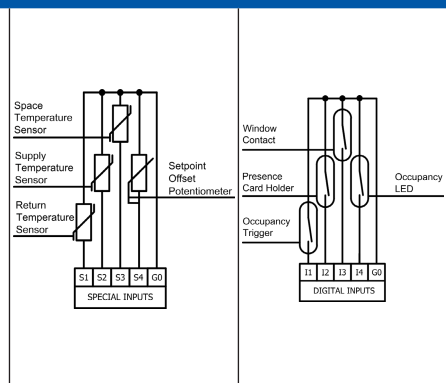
Space Temperature Sensor

Supply Temperature Sensor

Return Temperature Sensor

Setpoint Offset Potentiometer

| S1 | S2 | S3 | S4 | G0 |
|---|---|---|---|---|
| SPECIAL INPUTS | | | | |

Window Contact

Presence Card Holder

Occupancy Trigger

Occupancy LED

| I1 | I2 | I3 | I4 | G0 |
|---|---|---|---|---|
| DIGITAL INPUTS | | | | |